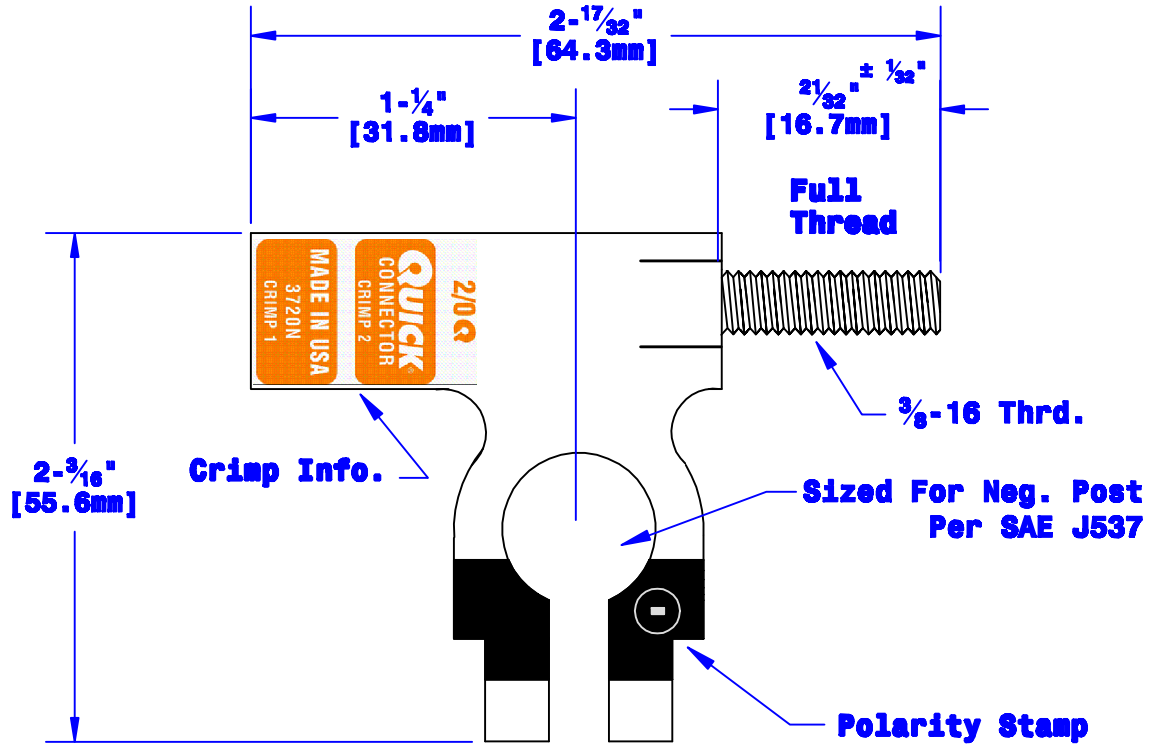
2-$\frac{17}{32}$"
[64.3mm]

1-$\frac{1}{4}$"
[31.8mm]

$\frac{21}{32}$" ± $\frac{1}{32}$"
[16.7mm]

Full Thread

MADE IN USA
3720N
CRIMP 1

QUICK
CONNECTOR
CRIMP 2

2/0 Q

$\frac{3}{8}$-16 Thrd.

2-$\frac{3}{16}$"
[55.6mm]

Crimp Info.

Sized For Neg. Post
Per SAE J537

Polarity Stamp